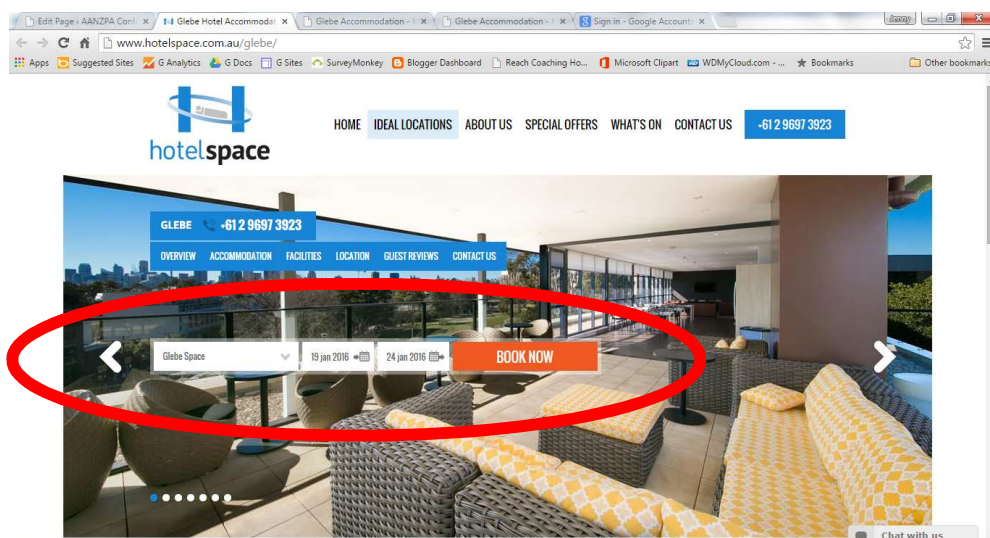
Edit Page ‹ AANZPA Conf × | Glebe Hotel Accommodat × | Glebe Accommodation - | × | Glebe Accommodation - | × | Sign in - Google Accounts ×

www.hotelspace.com.au/glebe/

Apps | Suggested Sites | G Analytics | G Docs | G Sites | SurveyMonkey | Blogger Dashboard | Reach Coaching Ho... | Microsoft Clipart | WDMyCloud.com - ... | Bookmarks | Other bookmarks

hotelspace

HOME | IDEAL LOCATIONS | ABOUT US | SPECIAL OFFERS | WHAT'S ON | CONTACT US | +61 2 9697 3923

GLEBE +61 2 9697 3923

OVERVIEW | ACCOMMODATION | FACILITIES | LOCATION | GUEST REVIEWS | CONTACT US

Glebe Space | 19 jan 2016 | 24 jan 2016 | BOOK NOW

Chat with us